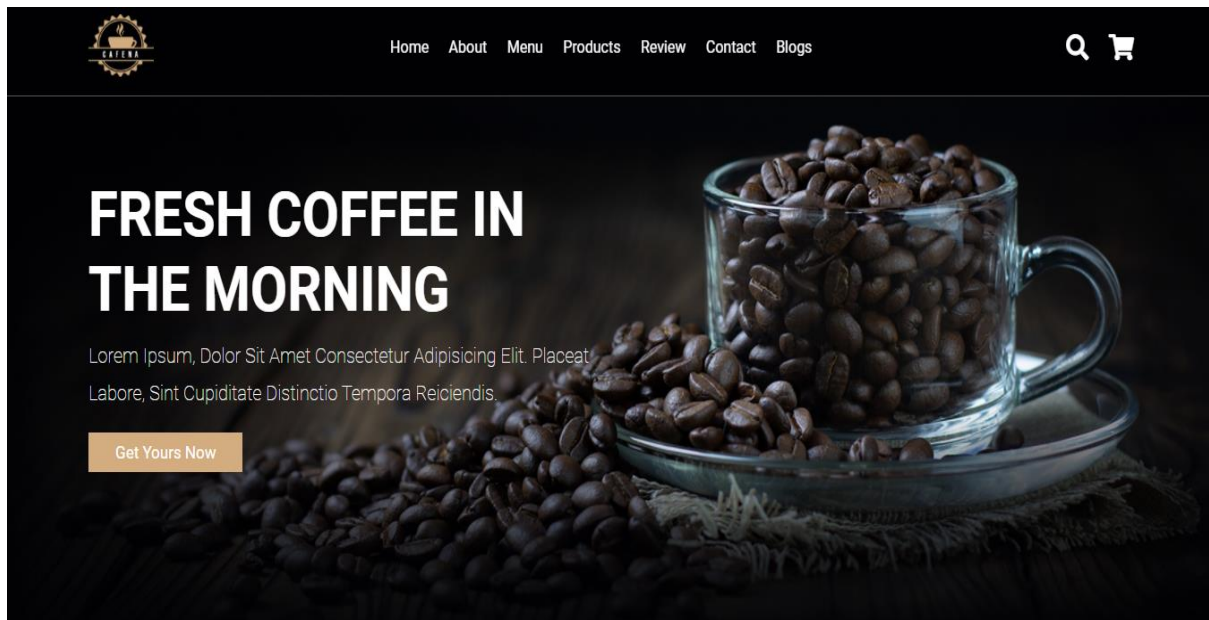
CAFENA

Home About Menu Products Review Contact Blogs

FRESH COFFEE IN THE MORNING

Lorem Ipsum, Dolor Sit Amet Consectetur Adipisicing Elit. Placeat Labore, Sint Cupiditate Distinctio Tempora Reiciendis.

Get Yours Now